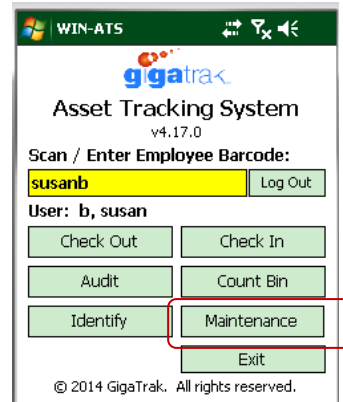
WIN-ATS

gigatrak

Asset Tracking System

v4.17.0

Scan / Enter Employee Barcode:

susanb

Log Out

User: b, susan

Check Out

Check In

Audit

Count Bin

Identify

Maintenance

Exit

© 2014 GigaTrak. All rights reserved.